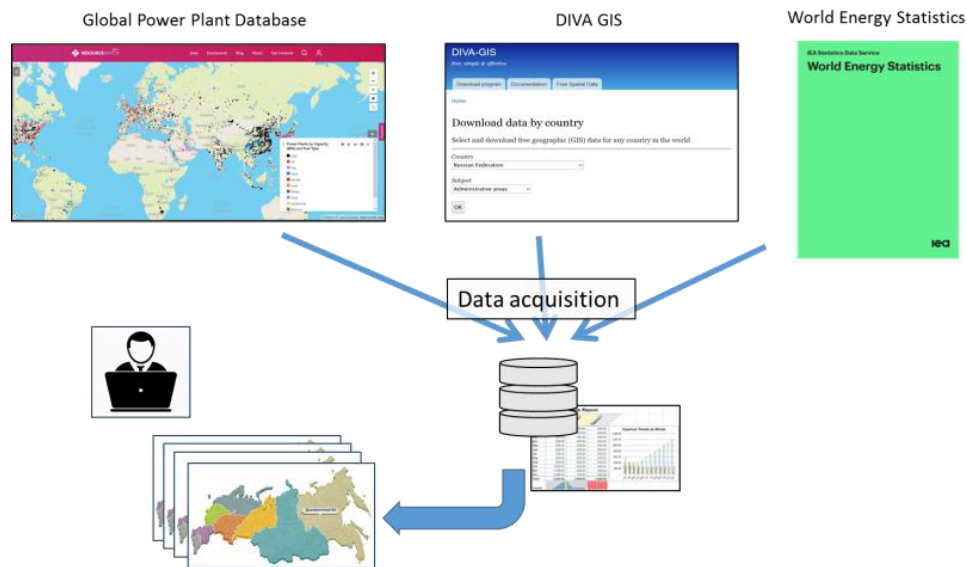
Global Power Plant Database

DIVA GIS

World Energy Statistics

RESOURCE WATCH

Data Dashboards Blog About Get Involved

Power Plants by Capacity (MW) and Fuel Type

DIVA-GIS

free, simple & effective

Download program Documentation Free Spatial Data

Home

Download data by country

Select and download free geographic (GIS) data for any country in the world

Country

Russian Federation

Subject

Administrative areas

OK

IEA Statistics Data Service

World Energy Statistics

iea

Data acquisition